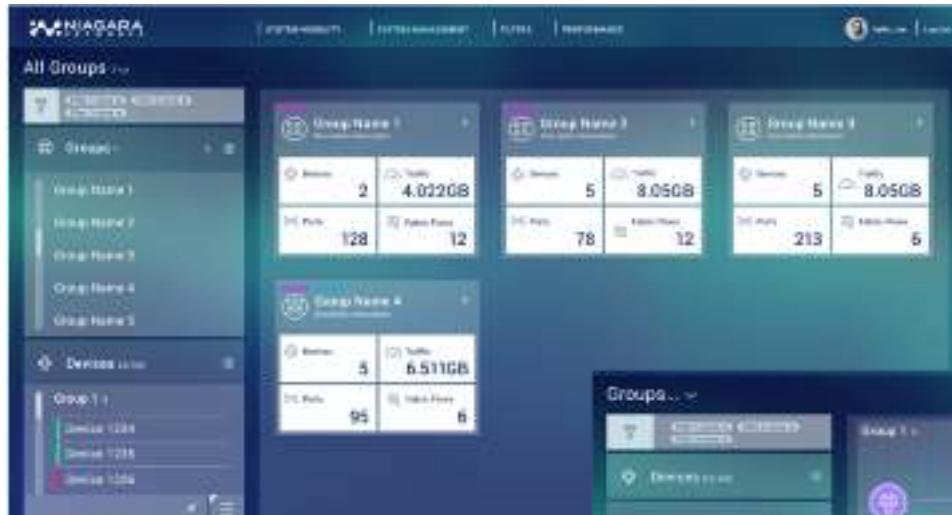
NIAGARA

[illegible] | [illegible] | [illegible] | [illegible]

All Groups

Groups

Group Name 1
Group Name 2
Group Name 3
Group Name 4
Group Name 5

Devices

Group 1
Device 1234
Device 1235
Device 1236

Group Name 1
Devices 2
Traffic 4.022GB
Ports 128
Fabric Flows 12

Group Name 2
Devices 5
Traffic 8.05GB
Ports 78
Fabric Flows 12

Group Name 3
Devices 5
Traffic 8.05GB
Ports 213
Fabric Flows 6

Group Name 4
Devices 5
Traffic 6.511GB
Ports 95
Fabric Flows 6

Groups...

Devices

Group 1